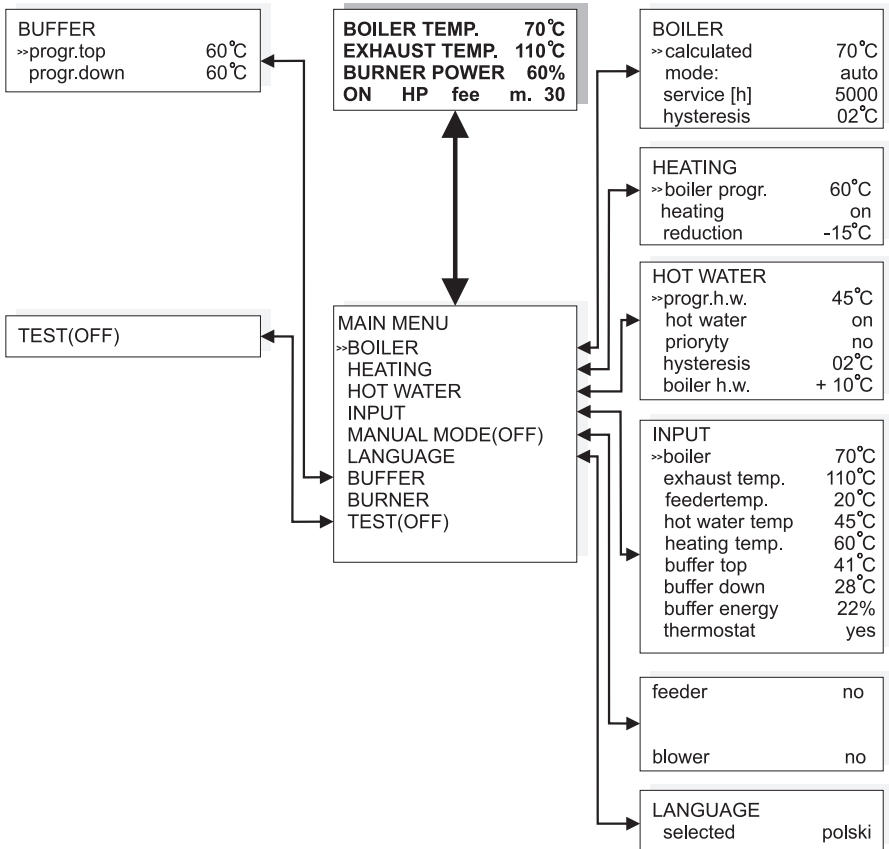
BUFFER
»progr.top 60°C
progr.down 60°C

BOILER TEMP. 70°C
EXHAUST TEMP. 110°C
BURNER POWER 60%
ON HP fee m. 30

BOILER
»calculated 70°C
mode: auto
service [h] 5000
hysteresis 02°C

HEATING
»boiler progr. 60°C
heating on
reduction -15°C

HOT WATER
»progr.h.w. 45°C
hot water on
prioryty no
hysteresis 02°C
boiler h.w. + 10°C

TEST(OFF)

MAIN MENU
»BOILER
HEATING
HOT WATER
INPUT
MANUAL MODE(OFF)
LANGUAGE
BUFFER
BURNER
TEST(OFF)

INPUT
»boiler 70°C
exhaust temp. 110°C
feedertemp. 20°C
hot water temp 45°C
heating temp. 60°C
buffer top 41°C
buffer down 28°C
buffer energy 22%
thermostat yes

feeder no

blower no

LANGUAGE
selected polski